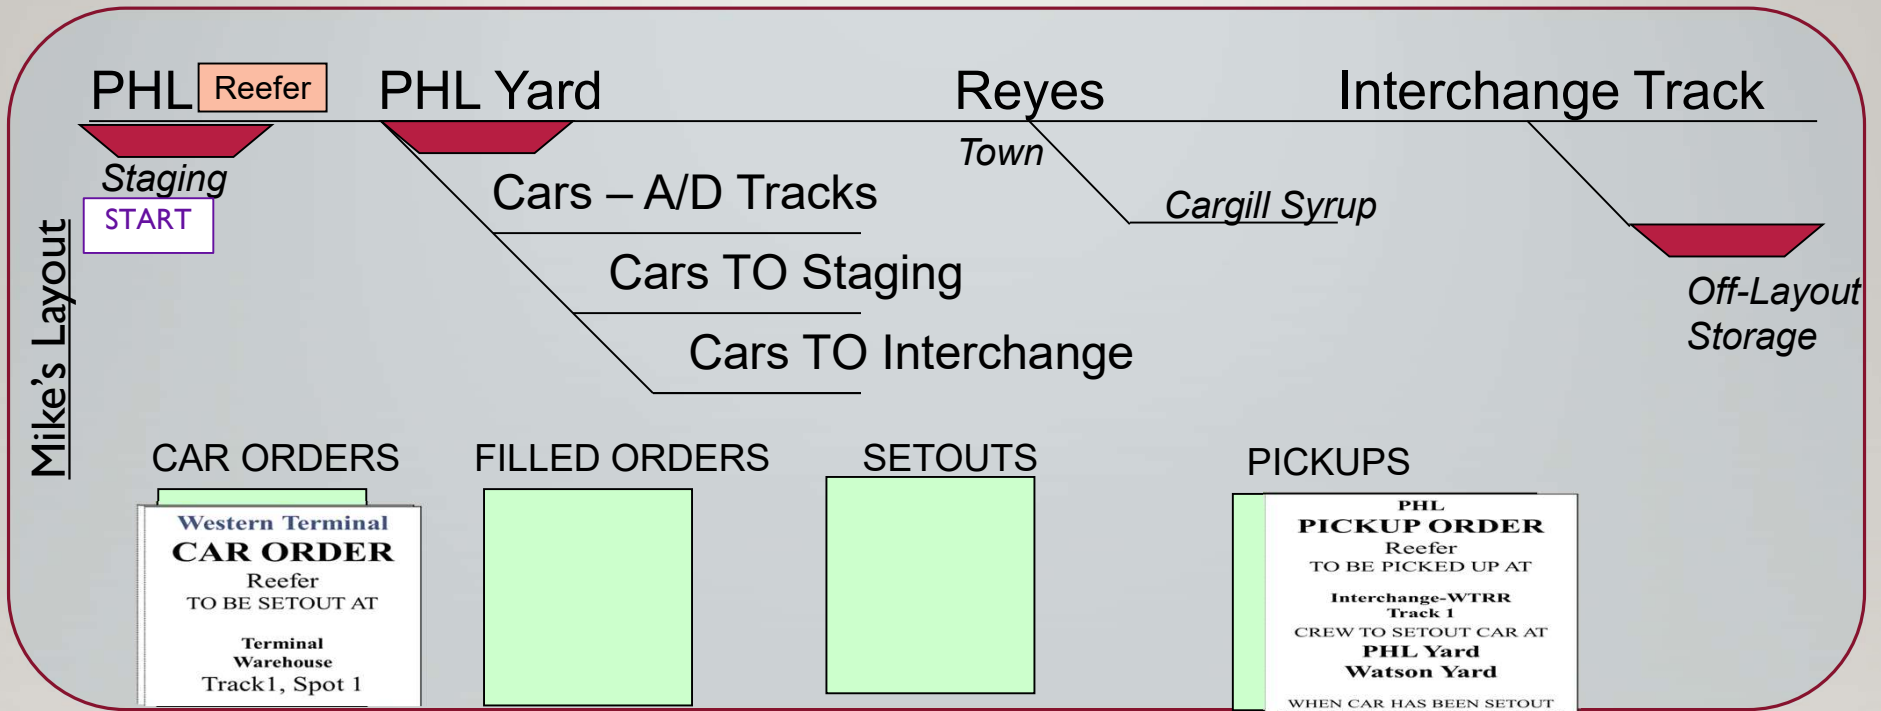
Mike's Layout

PHL Reefer

PHL Yard

Reyes

Interchange Track

Staging

START

Town

Cars – A/D Tracks

Cargill Syrup

Cars TO Staging

Cars TO Interchange

Off-Layout Storage

CAR ORDERS

FILLED ORDERS

SETOUTS

PICKUPS

Western Terminal
CAR ORDER
Reefer
TO BE SETOUT AT

Terminal
Warehouse
Track1, Spot 1

PHL
PICKUP ORDER
Reefer
TO BE PICKED UP AT

Interchange-WTRR
Track 1
CREW TO SETOUT CAR AT
PHL Yard
Watson Yard

WHEN CAR HAS BEEN SETOUT